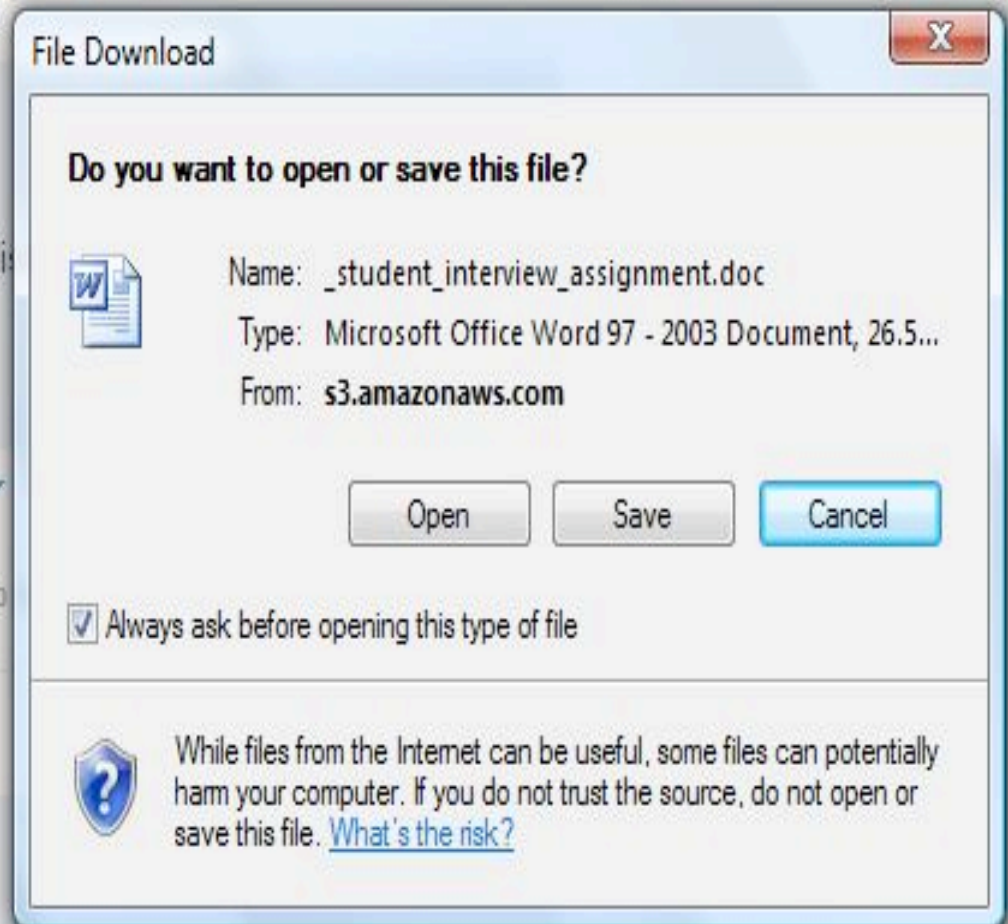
File Download

X

Do you want to open or save this file?

Name: _student_interview_assignment.doc

Type: Microsoft Office Word 97 - 2003 Document, 26.5...

From: s3.amazonaws.com

Open

Save

Cancel

Always ask before opening this type of file

While files from the Internet can be useful, some files can potentially harm your computer. If you do not trust the source, do not open or save this file. What's the risk?